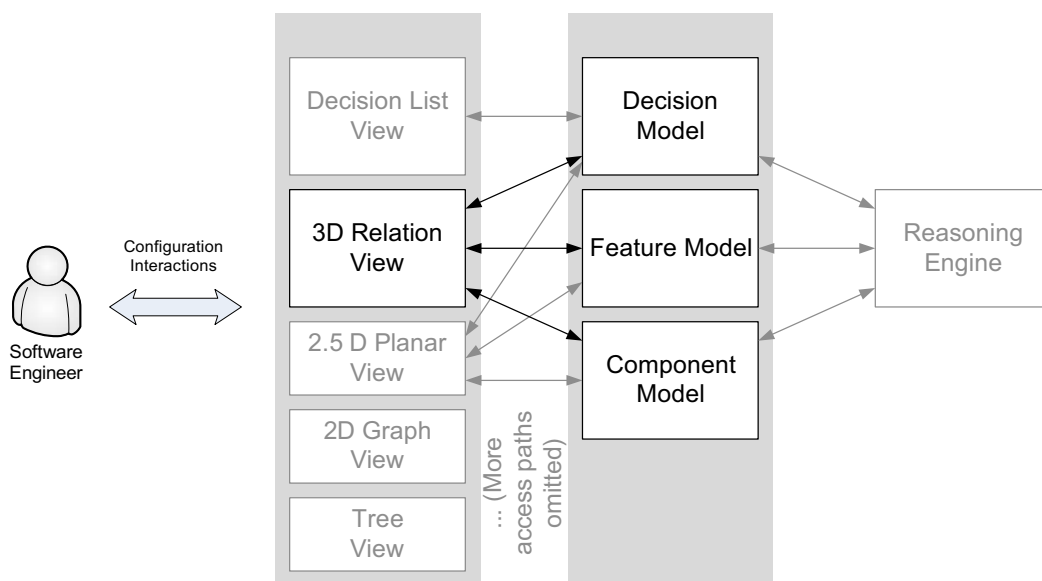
Software Engineer

Configuration Interactions

Decision List View

3D Relation View

2.5 D Planar View

2D Graph View

Tree View

... (More access paths omitted)

Decision Model

Feature Model

Component Model

Reasoning Engine